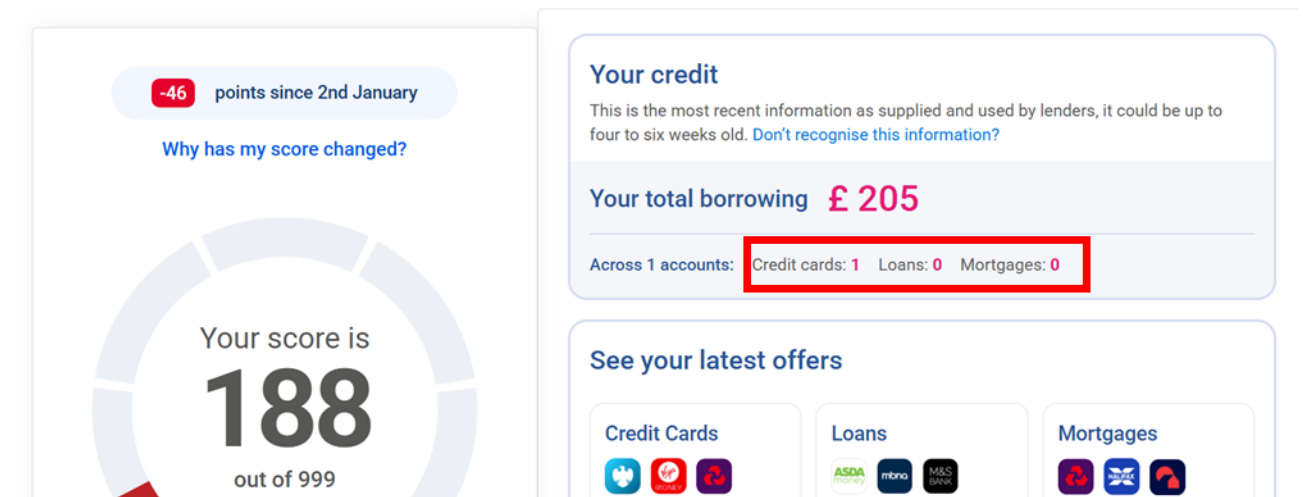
-46 points since 2nd January

Why has my score changed?

Your score is
188
out of 999

Your credit
This is the most recent information as supplied and used by lenders, it could be up to four to six weeks old. Don't recognise this information?

Your total borrowing £ 205

Across 1 accounts: Credit cards: 1 Loans: 0 Mortgages: 0

See your latest offers

Credit Cards
VIRGIN MONEY

Loans
ASDA money mbna M&S BANK

Mortgages
HALIFAX